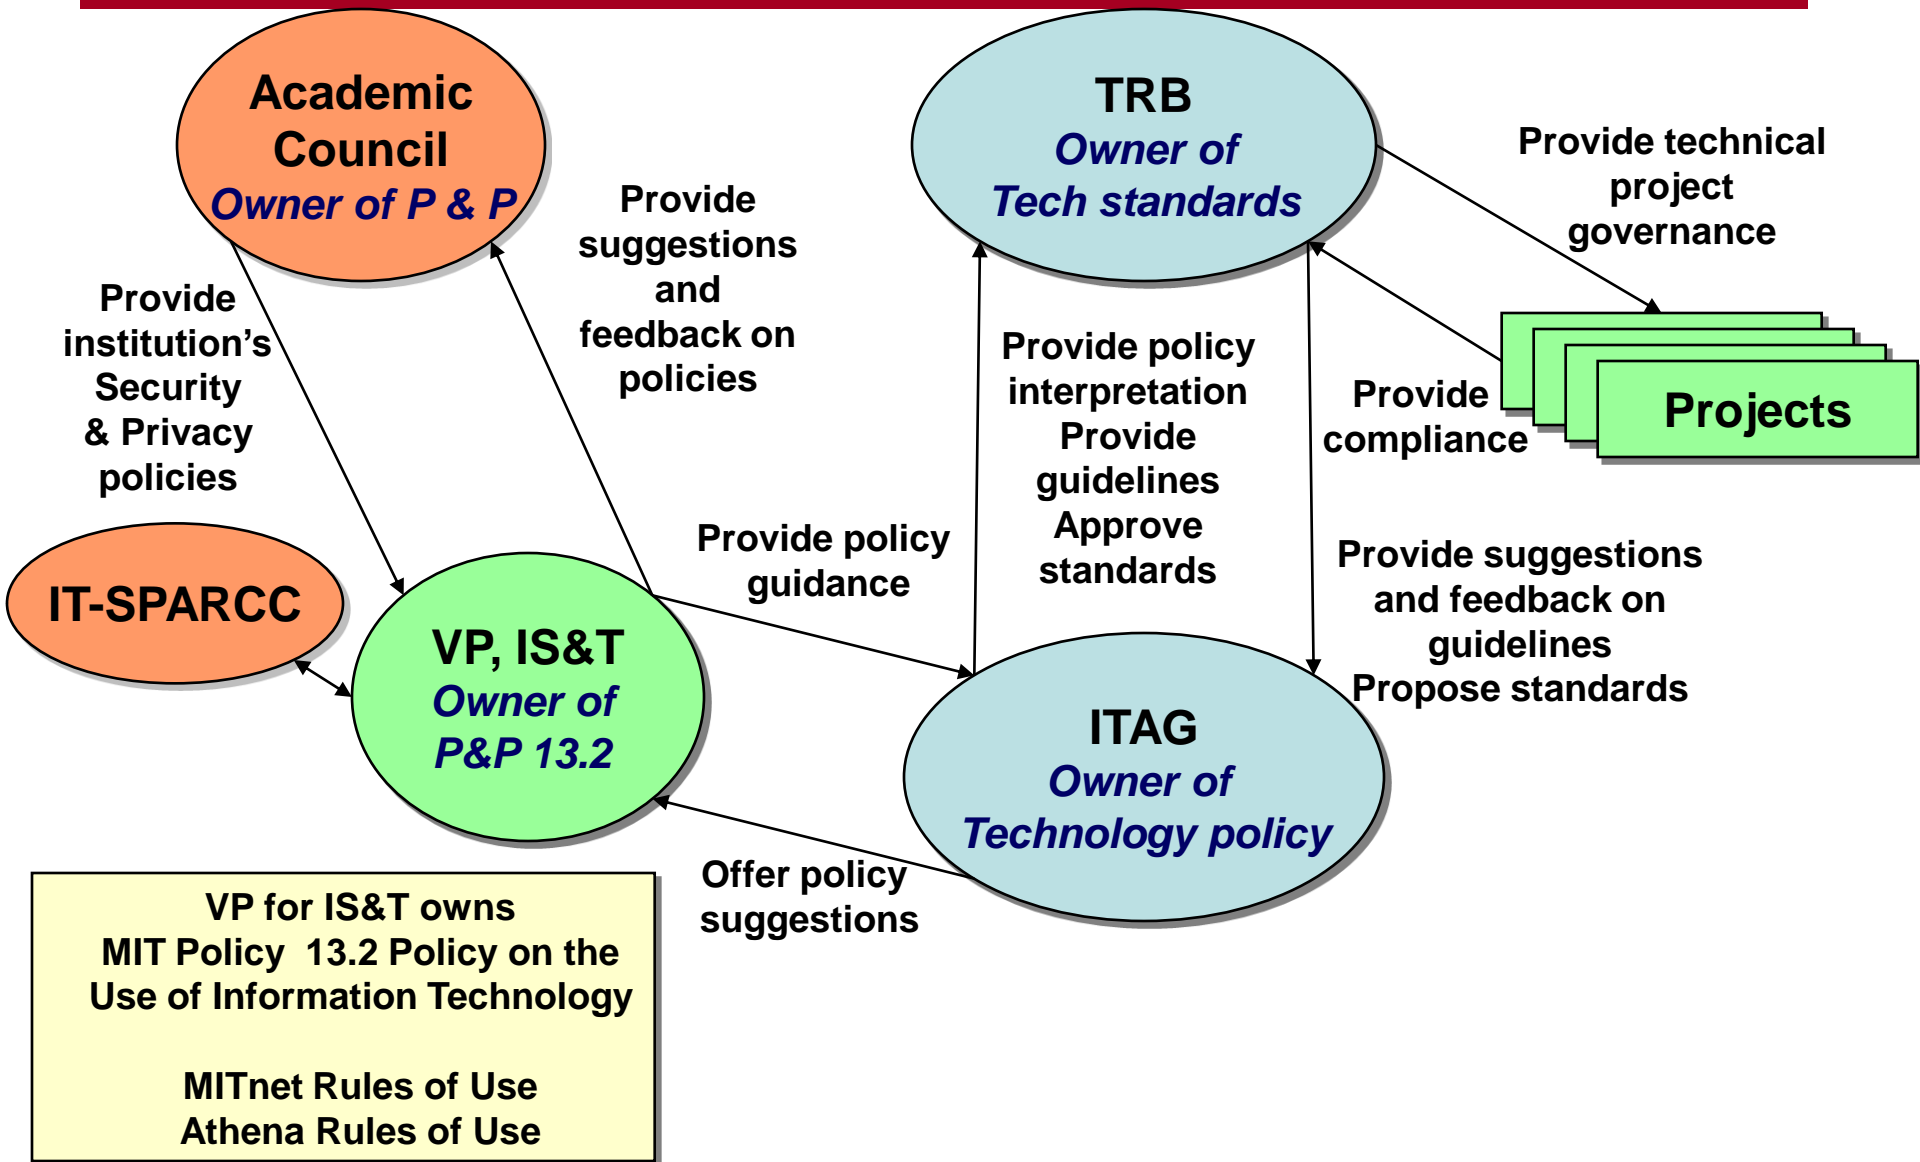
Academic Council
Owner of P & P

Provide suggestions and feedback on policies

TRB
Owner of Tech standards

Provide technical project governance

Provide institution's Security & Privacy policies

Provide policy interpretation
Provide guidelines
Approve standards

Provide compliance

Projects

IT-SPARCC

VP, IS&T
Owner of P&P 13.2

Provide policy guidance

Provide suggestions and feedback on guidelines
Propose standards

ITAG
Owner of Technology policy

Offer policy suggestions

VP for IS&T owns
MIT Policy 13.2 Policy on the Use of Information Technology

MITnet Rules of Use
Athena Rules of Use